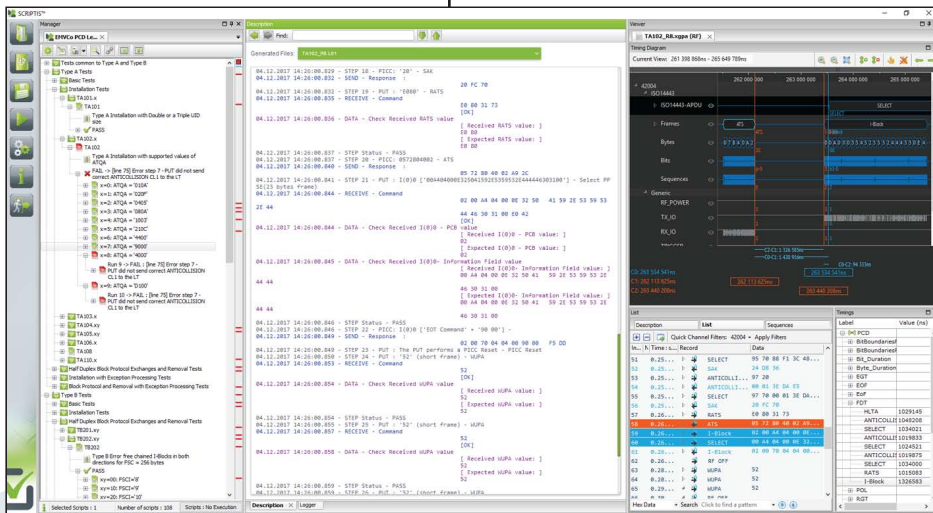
SCRIPTIS™

Manager

EMVCo PCD Le...

Tests common to Type A and Type B
Type A Tests
Basic Tests
Installation Tests
TA101.x
TA101
Type A Installation with Double or a Triple UID size
PASS
TA102.x
TA102
Type A Installation with supported values of ATQA
FAIL -> [line 75] Error step 7 - PUT did not send correct ANTICOLLISION CL1 to the LT
x=0: ATQA = '0104'
x=1: ATQA = '0204'
x=2: ATQA = '0405'
x=3: ATQA = '0804'
x=4: ATQA = '1003'
x=5: ATQA = '210C'
x=6: ATQA = '4400'
x=7: ATQA = '8000'
x=8: ATQA = '4000'
Run 9 -> FAIL : [line 75] Error step 7 - PUT did not send correct ANTICOLLISION CL1 to the LT
x=9: ATQA = 'D100'
Run 10 -> FAIL : [line 75] Error step 7 - PUT did not send correct ANTICOLLISION CL1 to the LT
TA103.x
TA104.xy
TA105.xy
TA106.x
TA108
TA110.x
Half Duplex Block Protocol Exchanges and Removal Tests
Installation with Exception Processing Tests
Block Protocol and Removal with Exception Processing Tests
Type B Tests
Basic Tests
Installation Tests
Half Duplex Block Protocol Exchanges and Removal Tests
TB201.xy
TB202.xy
TB202
Type B Error free chained I-Blocks in both directions for FSC = 256 bytes
PASS
xy=00: FSCI='8'
xy=10: FSCI='9'
xy=20: FSCI='10'

Selected Scripts : 1 | Number of scripts : 108 | Scripts : No Execution

Description

Find:

Generated Files TA102_R8.LT

04.12.2017 14:26:00.829 - STEP 18 - PICC: '20' - SAK
04.12.2017 14:26:00.832 - SEND - Response :
20 FC 70
04.12.2017 14:26:00.832 - STEP 19 - PUT : 'E080' - RATS
04.12.2017 14:26:00.835 - RECEIVE - Command
E0 80 31 73
[OK]
04.12.2017 14:26:00.836 - DATA - Check Received RATS value:
[ Received RATS value: ]
E0 80
[ Expected RATS value: ]
E0 80
04.12.2017 14:26:00.837 - STEP Status - PASS
04.12.2017 14:26:00.837 - STEP 20 - PICC: 0572800402 - ATS
04.12.2017 14:26:00.840 - SEND - Response :
05 72 80 40 02 A9 2C
04.12.2017 14:26:00.841 - STEP 21 - PUT : I(0)0 ['0044040000325041592E5359532E444463031300'] - Select PP SE(25 bytes frame)
04.12.2017 14:26:00.844 - RECEIVE - Command
02 00 A4 04 00 0E 32 50 41 59 2E 53 59 53 2E 44
44 46 30 31 00 E0 42
[OK]
04.12.2017 14:26:00.844 - DATA - Check Received I(0)0 - PCB value
[ Received I(0)0 - PCB value: ]
02
[ Expected I(0)0 - PCB value: ]
02
04.12.2017 14:26:00.845 - DATA - Check Received I(0)0- Information field value
[ Received I(0)0-Information Field value: ]
00 A4 04 00 0E 32 50 41 59 2E 53 59 53 2E 44 44
46 30 31 00
[ Expected I(0)0-Information Field value: ]
00 A4 04 00 0E 32 50 41 59 2E 53 59 53 2E 44 44
46 30 31 00
04.12.2017 14:26:00.846 - STEP Status - PASS
04.12.2017 14:26:00.846 - STEP 22 - PICC: I(0)0 ['EOT Command' + '90 00'] -
04.12.2017 14:26:00.849 - SEND - Response :
02 00 70 04 04 00 90 00 F5 DD
04.12.2017 14:26:00.849 - STEP 23 - PUT : The PUT performs a PICC Reset - PICC Reset
04.12.2017 14:26:00.850 - STEP 24 - PUT : '52' (short frame) - WUPA
04.12.2017 14:26:00.853 - RECEIVE - Command
52
[OK]
04.12.2017 14:26:00.854 - DATA - Check Received WUPA value
[ Received WUPA value: ]
52
[ Expected WUPA value: ]
52
04.12.2017 14:26:00.854 - STEP Status - PASS
04.12.2017 14:26:00.855 - STEP 25 - PUT : '52' (short frame) - WUPA
04.12.2017 14:26:00.857 - RECEIVE - Command
52
[OK]
04.12.2017 14:26:00.858 - DATA - Check Received WUPA value
[ Received WUPA value: ]
52
[ Expected WUPA value: ]
52
04.12.2017 14:26:00.859 - STEP Status - PASS
04.12.2017 14:26:00.859 - STEP 26 - PUT : '52' (short frame) - WUPA

Description | Logger

Viewer

TA102_R8.xgpo (RF)

Timing Diagram

Current View: 261 398 868ns - 265 649 789ns

262 000 000 | 263 000 000 | 264 000 000 | 265 000 000

42004
ISO14443
ISO14443-APDU
SELECT
Frames
ATS
I-Block
Bytes
Bits
Sequences
Generic
RF_POWER
TX_IO
RX_IO
C0: 263 534 541ns
C1: 262 113 823ns
C0-C1: 1 420 718ns
C2: 263 440 209ns
C0-C2: 94 333ns
263 534 541ns
262 113 823ns
263 440 209ns

List

Description | List | Sequences

Quick Channel Filters: 42004 | Apply Filters

| In... | Time : s... | Record | Data |
|---|---|---|---|
| 51 | 0.25... | SELECT | 95 70 88 F1 3C 48... |
| 52 | 0.25... | SAK | 24 D8 36 |
| 53 | 0.25... | ANTICOLLI... | 97 20 |
| 54 | 0.25... | ANTICOLLI... | 00 81 3E DA E5 |
| 55 | 0.25... | SELECT | 97 70 00 81 3E DA... |
| 56 | 0.25... | SAK | 20 FC 70 |
| 57 | 0.26... | RATS | E0 80 31 73 |
| 58 | 0.26... | ATS | 05 72 80 40 02 A9... |
| 59 | 0.26... | I-Block | 02 00 A4 04 00 0E... |
| 60 | 0.26... | I-Block | 02 00 A4 04 00 0E... |
| 61 | 0.26... | I-Block | 02 00 70 04 04 00... |
| 62 | 0.26... | RF OFF | |
| 63 | 0.26... | WUPA | 52 |
| 64 | 0.26... | WUPA | 52 |
| 65 | 0.26... | WUPA | 52 |
| 66 | 0.26... | RF OFF | |

Hex Data | Search | Click to find a pattern

Timings

| Label | Value (ns) |
|---|---|
| PCD | |
| BitBoundariesF | |
| BitBoundariesF | |
| Bit_Duration | |
| Byte_Duration | |
| EGT | |
| EOF | |
| EoF | |
| FDT | |
| HLTA | 1029149 |
| ANTICOLLI | 1048268 |
| SELECT | 1034021 |
| ANTICOLLI | 1019833 |
| SELECT | 1024521 |
| ANTICOLLI | 1019875 |
| SELECT | 1034000 |
| RATS | 1015083 |
| I-Block | 1326583 |
| POL | |
| RGT | |